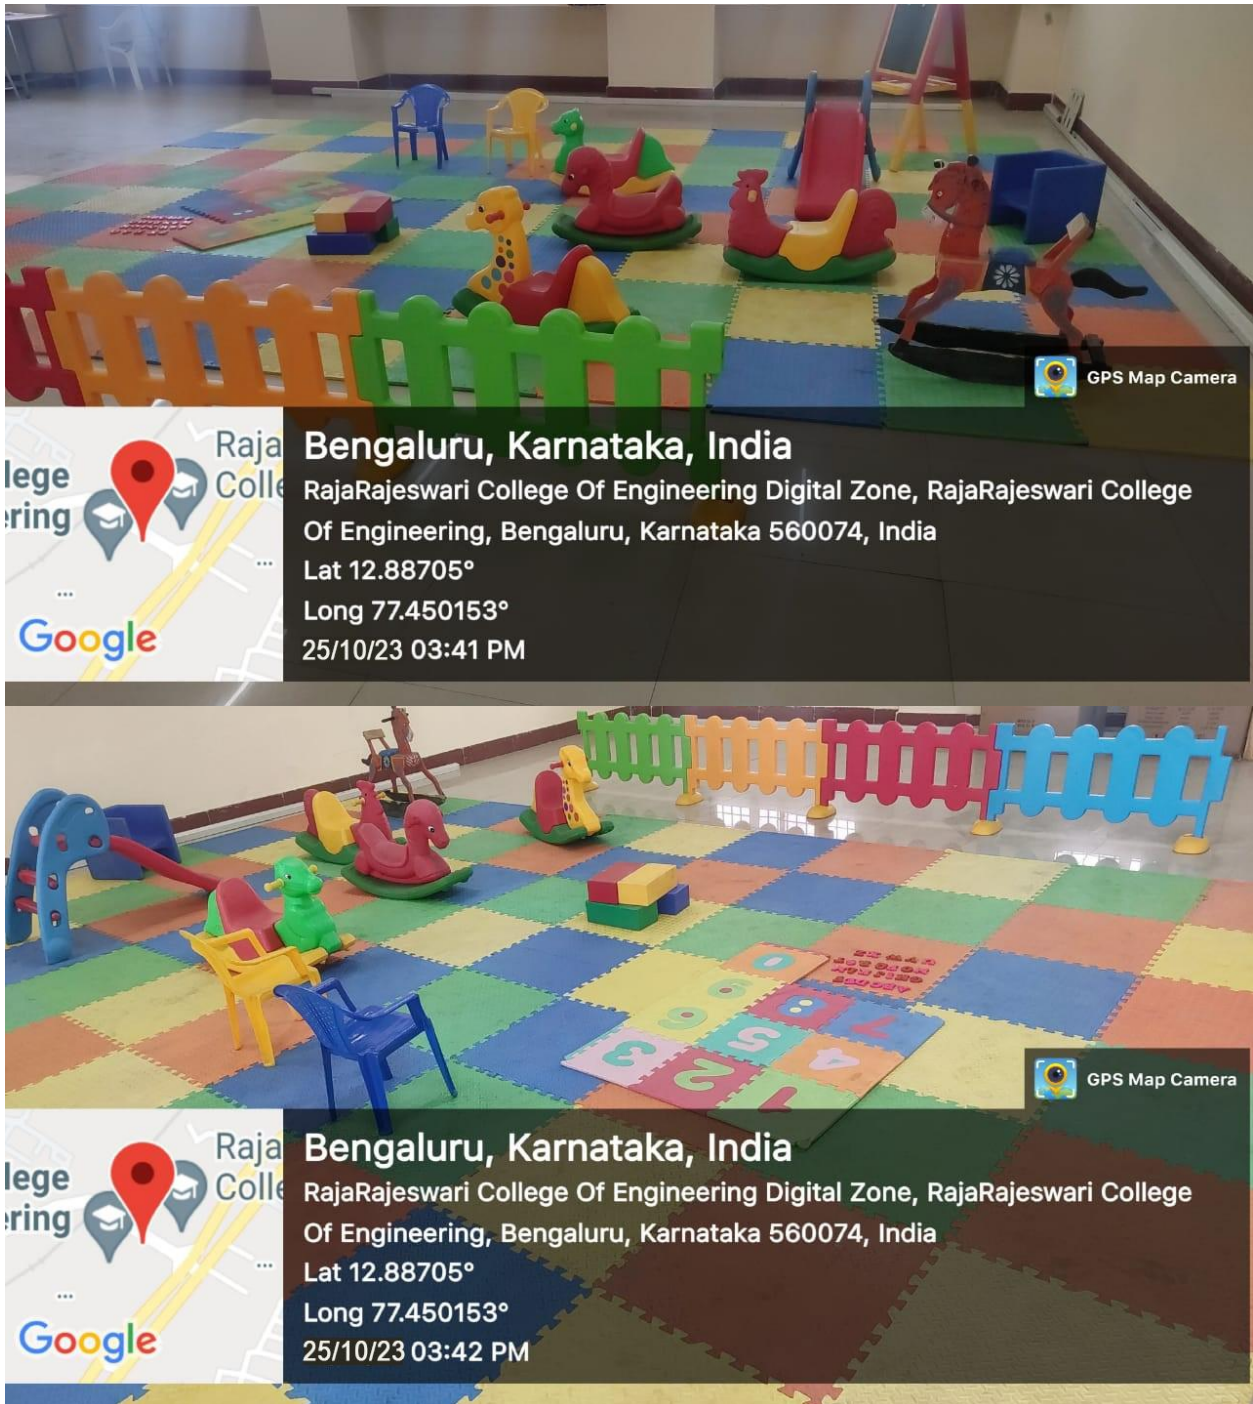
GPS Map Camera

lege
ering
Raja
Colle
Google

Bengaluru, Karnataka, India
RajaRajeswari College Of Engineering Digital Zone, RajaRajeswari College Of Engineering, Bengaluru, Karnataka 560074, India
Lat 12.88705°
Long 77.450153°
25/10/23 03:41 PM

GPS Map Camera

lege
ering
Raja
Colle
Google

Bengaluru, Karnataka, India
RajaRajeswari College Of Engineering Digital Zone, RajaRajeswari College Of Engineering, Bengaluru, Karnataka 560074, India
Lat 12.88705°
Long 77.450153°
25/10/23 03:42 PM